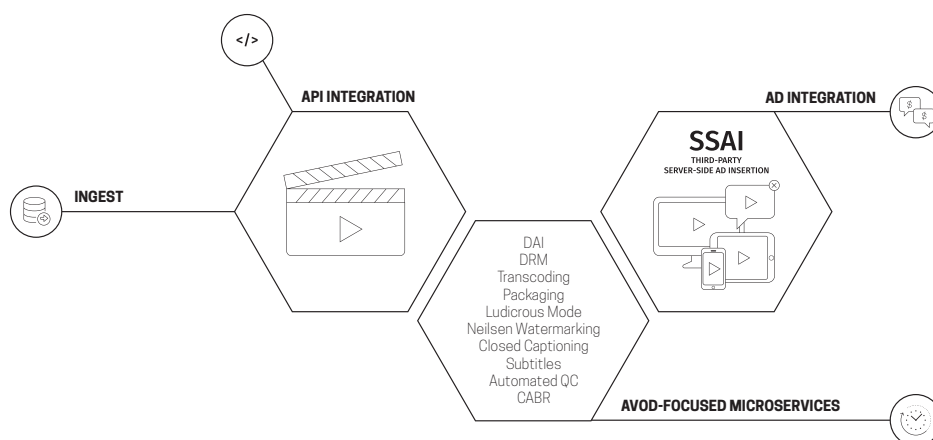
</>

API INTEGRATION

AD INTEGRATION

$

$

SSAI
THIRD-PARTY
SERVER-SIDE AD INSERTION

INGEST

DAI
DRM
Transcoding
Packaging
Ludicrous Mode
Neilsen Watermarking
Closed Captioning
Subtitles
Automated QC
CABR

AVOD-FOCUSED MICROSERVICES